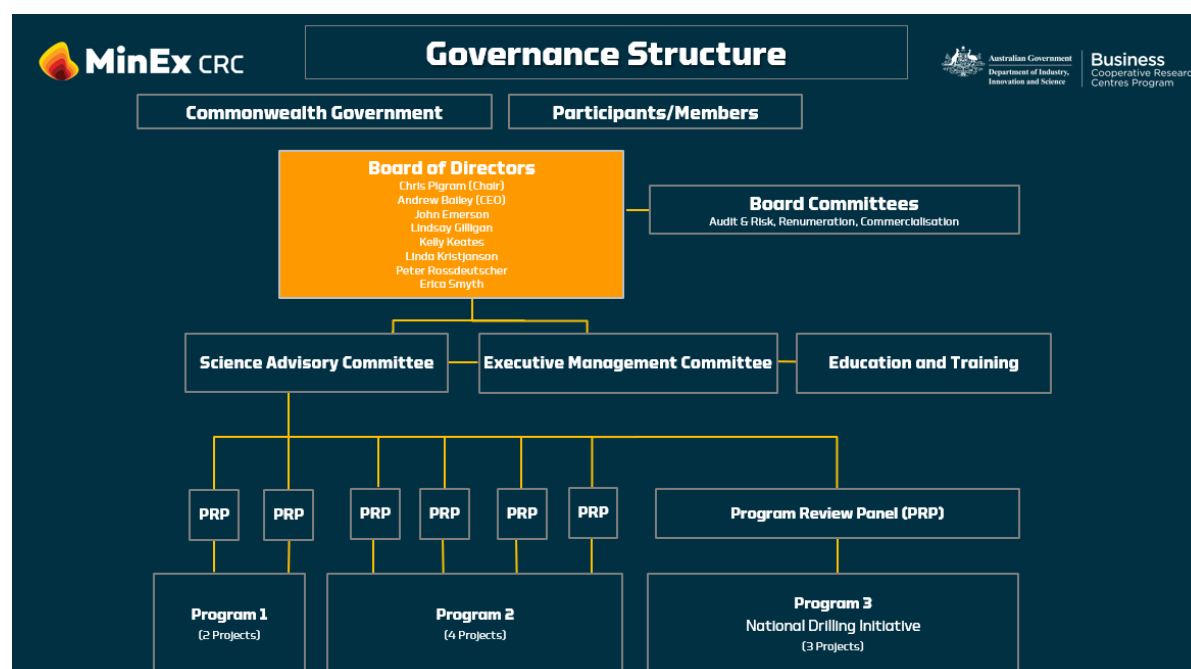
MinEx CRC

Governance Structure

Australian Government
Department of Industry, Innovation and Science

Business
Cooperative Researc
Centres Program

Commonwealth Government

Participants/Members

Board of Directors
Chris Pigram (Chair)
Andrew Bailey (CEO)
John Emerson
Lindsay Gilligan
Kelly Keates
Linda Kristjanson
Peter Rossdeutscher
Erica Smyth

Board Committees
Audit & Risk, Renumeration, Commercialisation

Science Advisory Committee

Executive Management Committee

Education and Training

PRP

PRP

PRP

PRP

PRP

PRP

Program Review Panel (PRP)

Program 1
(2 Projects)

Program 2
(4 Projects)

Program 3
National Drilling Initiative
(3 Projects)